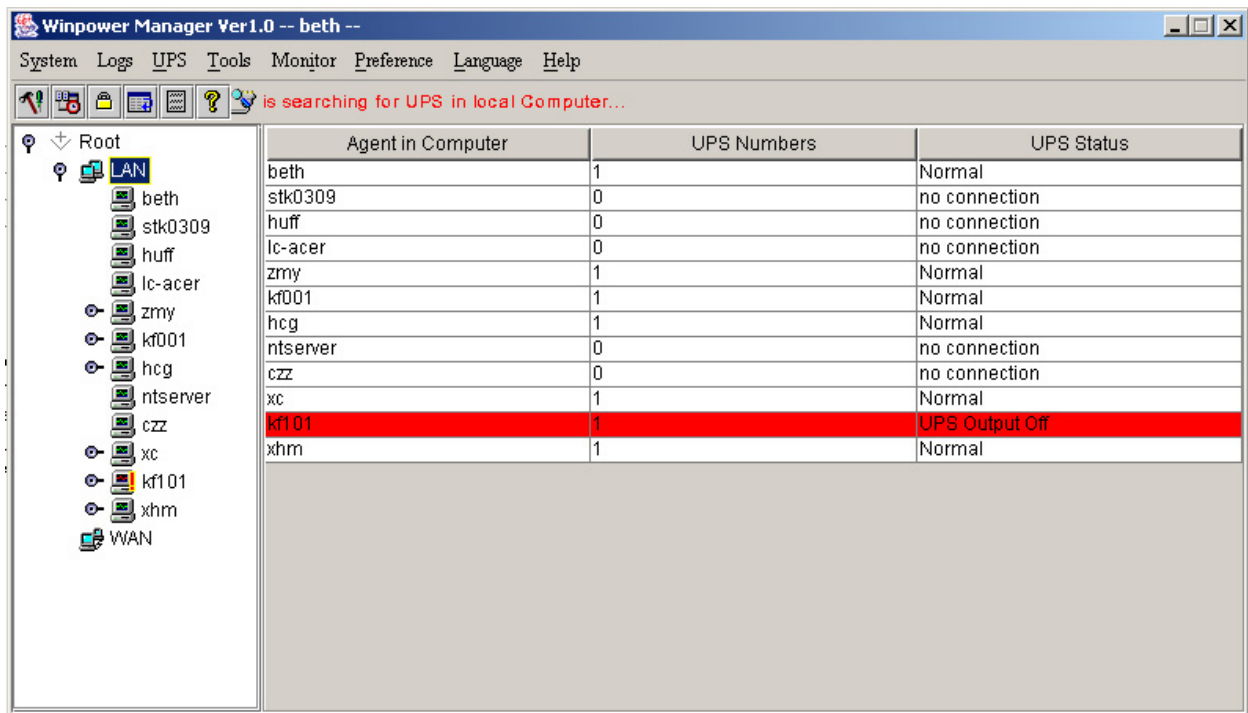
Winpower Manager Ver1.0 -- beth --

System Logs UPS Tools Monitor Preference Language Help

is searching for UPS in local Computer...

Root
LAN
beth
stk0309
huff
lc-acer
zmy
kf001
hcg
ntserver
czz
xc
kf101
xhm
WAN

| Agent in Computer | UPS Numbers | UPS Status |
|---|---|---|
| beth | 1 | Normal |
| stk0309 | 0 | no connection |
| huff | 0 | no connection |
| lc-acer | 0 | no connection |
| zmy | 1 | Normal |
| kf001 | 1 | Normal |
| hcg | 1 | Normal |
| ntserver | 0 | no connection |
| czz | 0 | no connection |
| xc | 1 | Normal |
| kf101 | 1 | UPS Output Off |
| xhm | 1 | Normal |